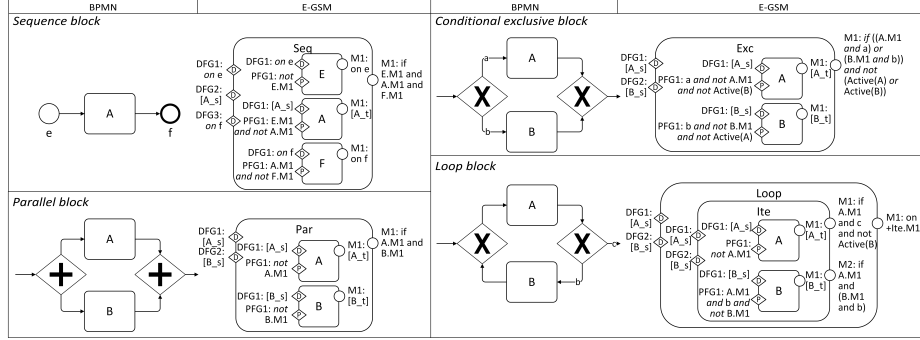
BPMN | E-GSM | BPMN | E-GSM

Sequence block

e
A
f

Seq
DFG1: on e
DFG2: [A_s]
DFG3: on f
DFG1: on e
PFG1: not E.M1
E
M1: on e
DFG1: [A_s]
PFG1: E.M1 and not A.M1
A
M1: [A_t]
DFG1: on f
PFG1: A.M1 and not F.M1
F
M1: on f
M1: if E.M1 and A.M1 and F.M1

Parallel block

A
B

Par
DFG1: [A_s]
DFG2: [B_s]
DFG1: [A_s]
PFG1: not A.M1
A
M1: [A_t]
DFG1: [B_s]
PFG1: not B.M1
B
M1: [B_t]
M1: if A.M1 and B.M1

Conditional exclusive block

a
A
b
B

Exc
DFG1: [A_s]
DFG2: [B_s]
DFG1: [A_s]
PFG1: a and not A.M1 and not Active(B)
A
M1: [A_t]
DFG1: [B_s]
PFG1: b and not B.M1 and not Active(A)
B
M1: [B_t]
M1: if ((A.M1 and a) or (B.M1 and b)) and not (Active(A) or Active(B))

Loop block

A
B
c
b

Loop
Ite
DFG1: [A_s]
DFG1: [A_s]
DFG2: [B_s]
DFG1: [A_s]
PFG1: not A.M1
A
M1: [A_t]
DFG1: [B_s]
PFG1: A.M1 and b and not B.M1
B
M1: if A.M1 and c and not Active(B)
M2: if A.M1 and (B.M1 and b)
M1: on +Ite.M1